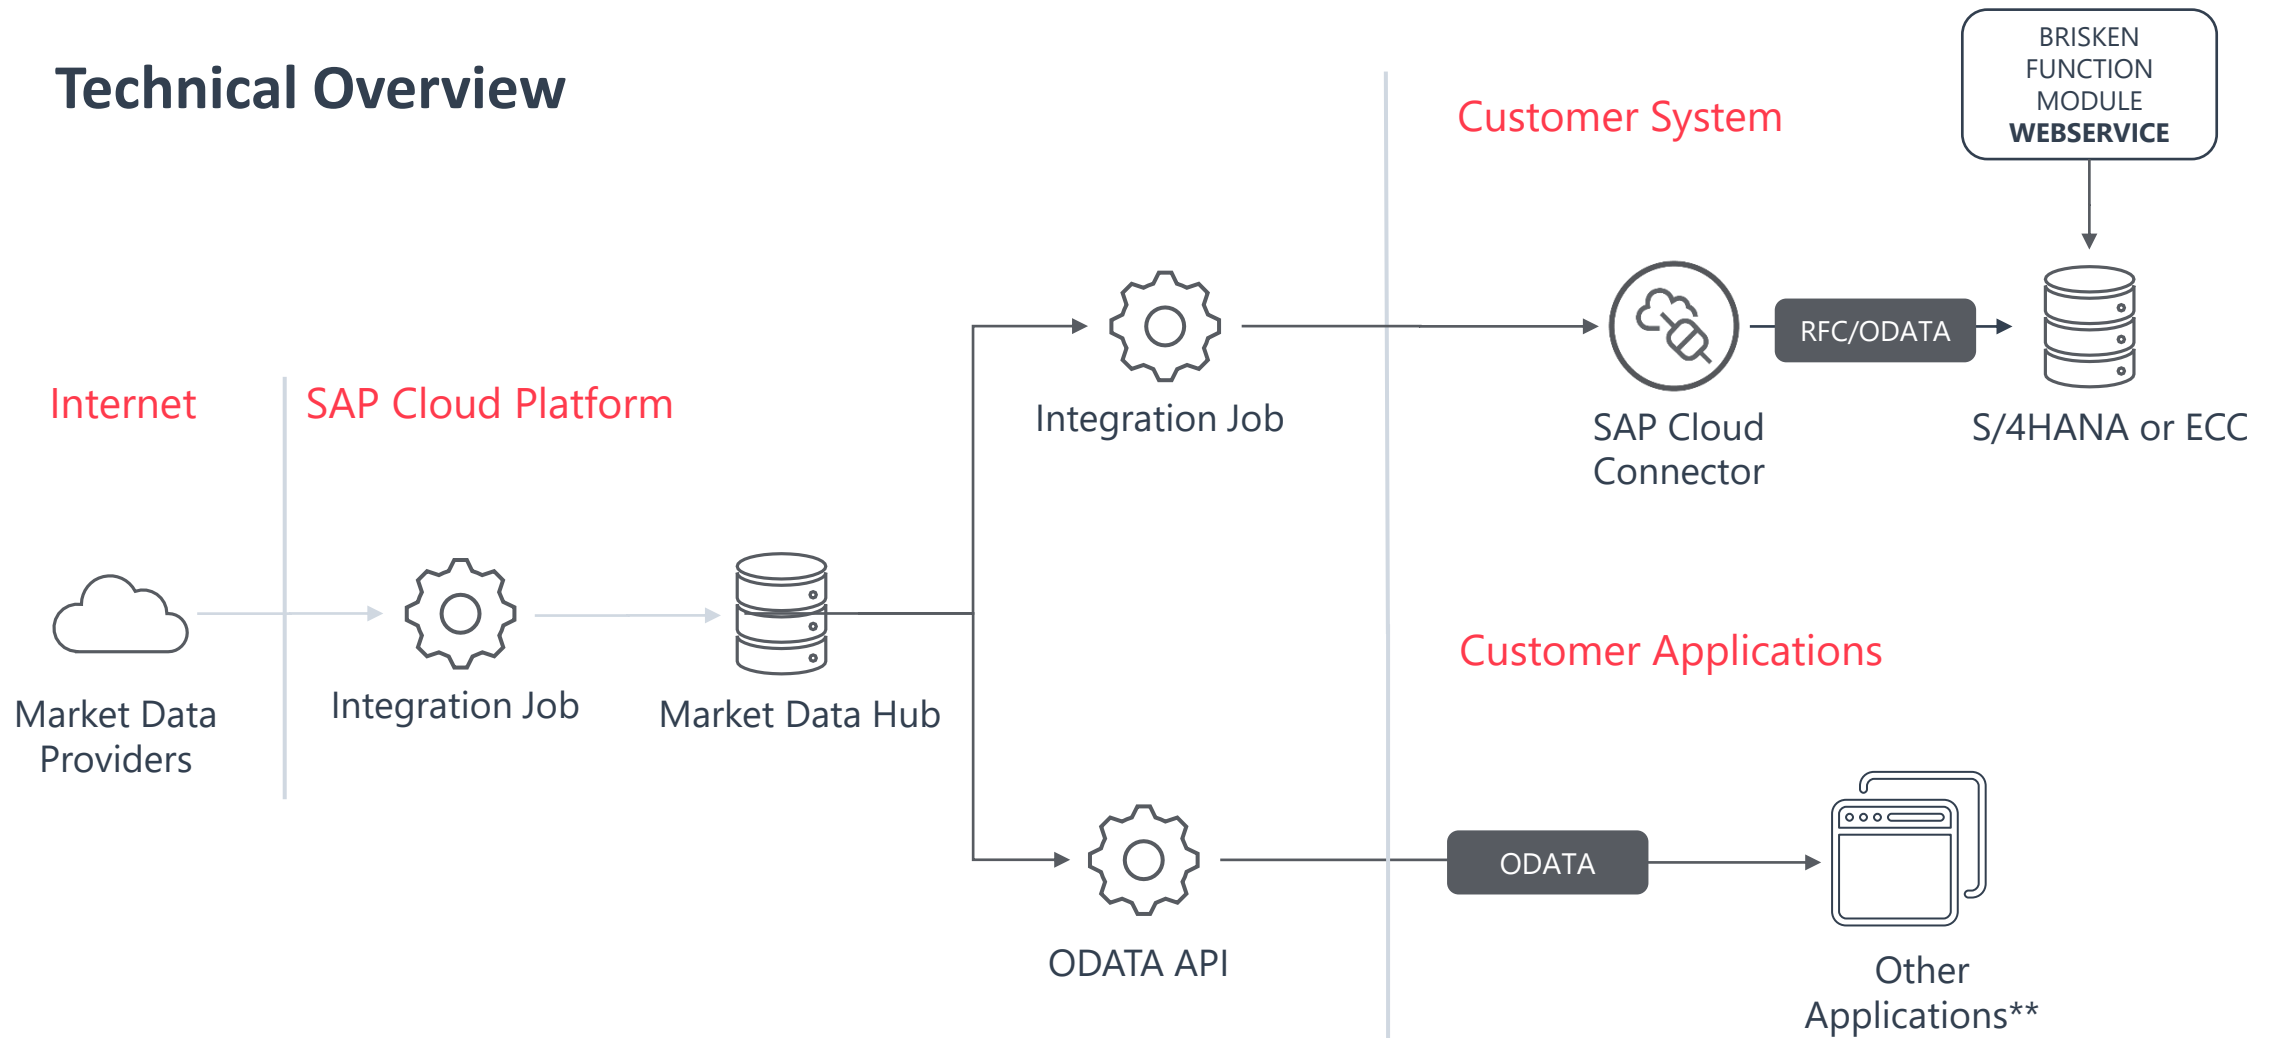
Technical Overview

Customer System

BRISKEN FUNCTION MODULE WEBSERVICE

RFC/ODATA

Integration Job

SAP Cloud Connector

S/4HANA or ECC

Internet

SAP Cloud Platform

Market Data Providers

Integration Job

Market Data Hub

Customer Applications

ODATA

ODATA API

Other Applications**